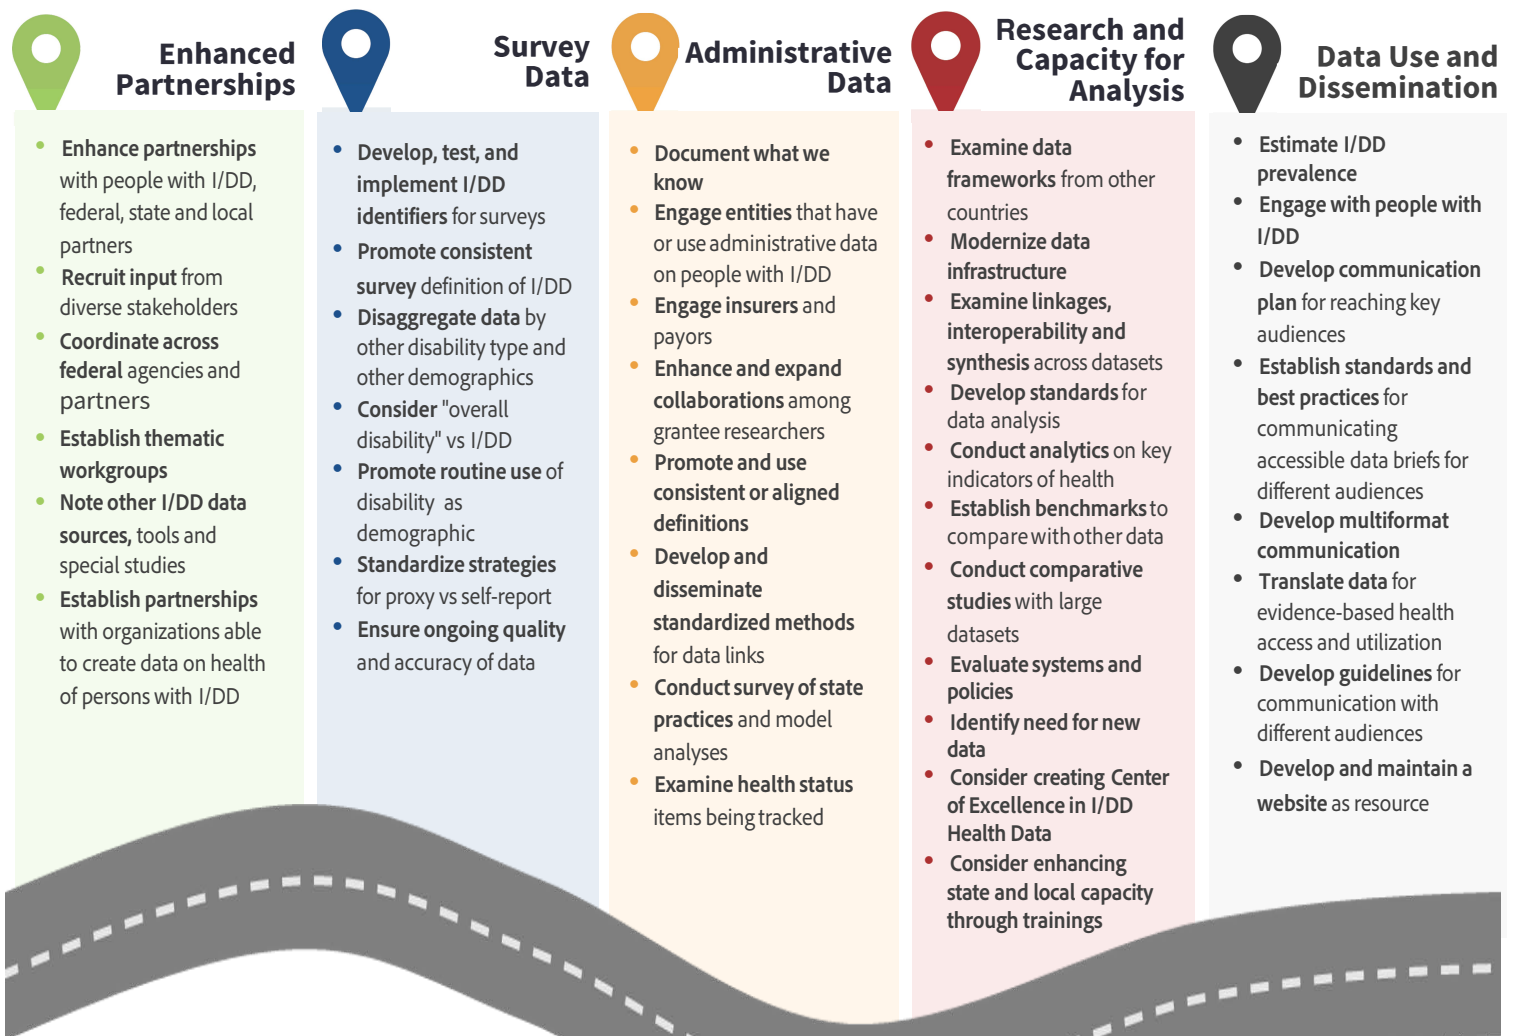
Enhanced Partnerships

- Enhance partnerships with people with I/DD, federal, state and local partners
- Recruit input from diverse stakeholders
- Coordinate across federal agencies and partners
- Establish thematic workgroups
- Note other I/DD data sources, tools and special studies
- Establish partnerships with organizations able to create data on health of persons with I/DD

Survey Data

- Develop, test, and implement I/DD identifiers for surveys
- Promote consistent survey definition of I/DD
- Disaggregate data by other disability type and other demographics
- Consider "overall disability" vs I/DD
- Promote routine use of disability as demographic
- Standardize strategies for proxy vs self-report
- Ensure ongoing quality and accuracy of data

Administrative Data

- Document what we know
- Engage entities that have or use administrative data on people with I/DD
- Engage insurers and payors
- Enhance and expand collaborations among grantee researchers
- Promote and use consistent or aligned definitions
- Develop and disseminate standardized methods for data links
- Conduct survey of state practices and model analyses
- Examine health status items being tracked

Research and Capacity for Analysis

- Examine data frameworks from other countries
- Modernize data infrastructure
- Examine linkages, interoperability and synthesis across datasets
- Develop standards for data analysis
- Conduct analytics on key indicators of health
- Establish benchmarks to compare with other data
- Conduct comparative studies with large datasets
- Evaluate systems and policies
- Identify need for new data
- Consider creating Center of Excellence in I/DD Health Data
- Consider enhancing state and local capacity through trainings

Data Use and Dissemination

- Estimate I/DD prevalence
- Engage with people with I/DD
- Develop communication plan for reaching key audiences
- Establish standards and best practices for communicating accessible data briefs for different audiences
- Develop multiformat communication
- Translate data for evidence-based health access and utilization
- Develop guidelines for communication with different audiences
- Develop and maintain a website as resource